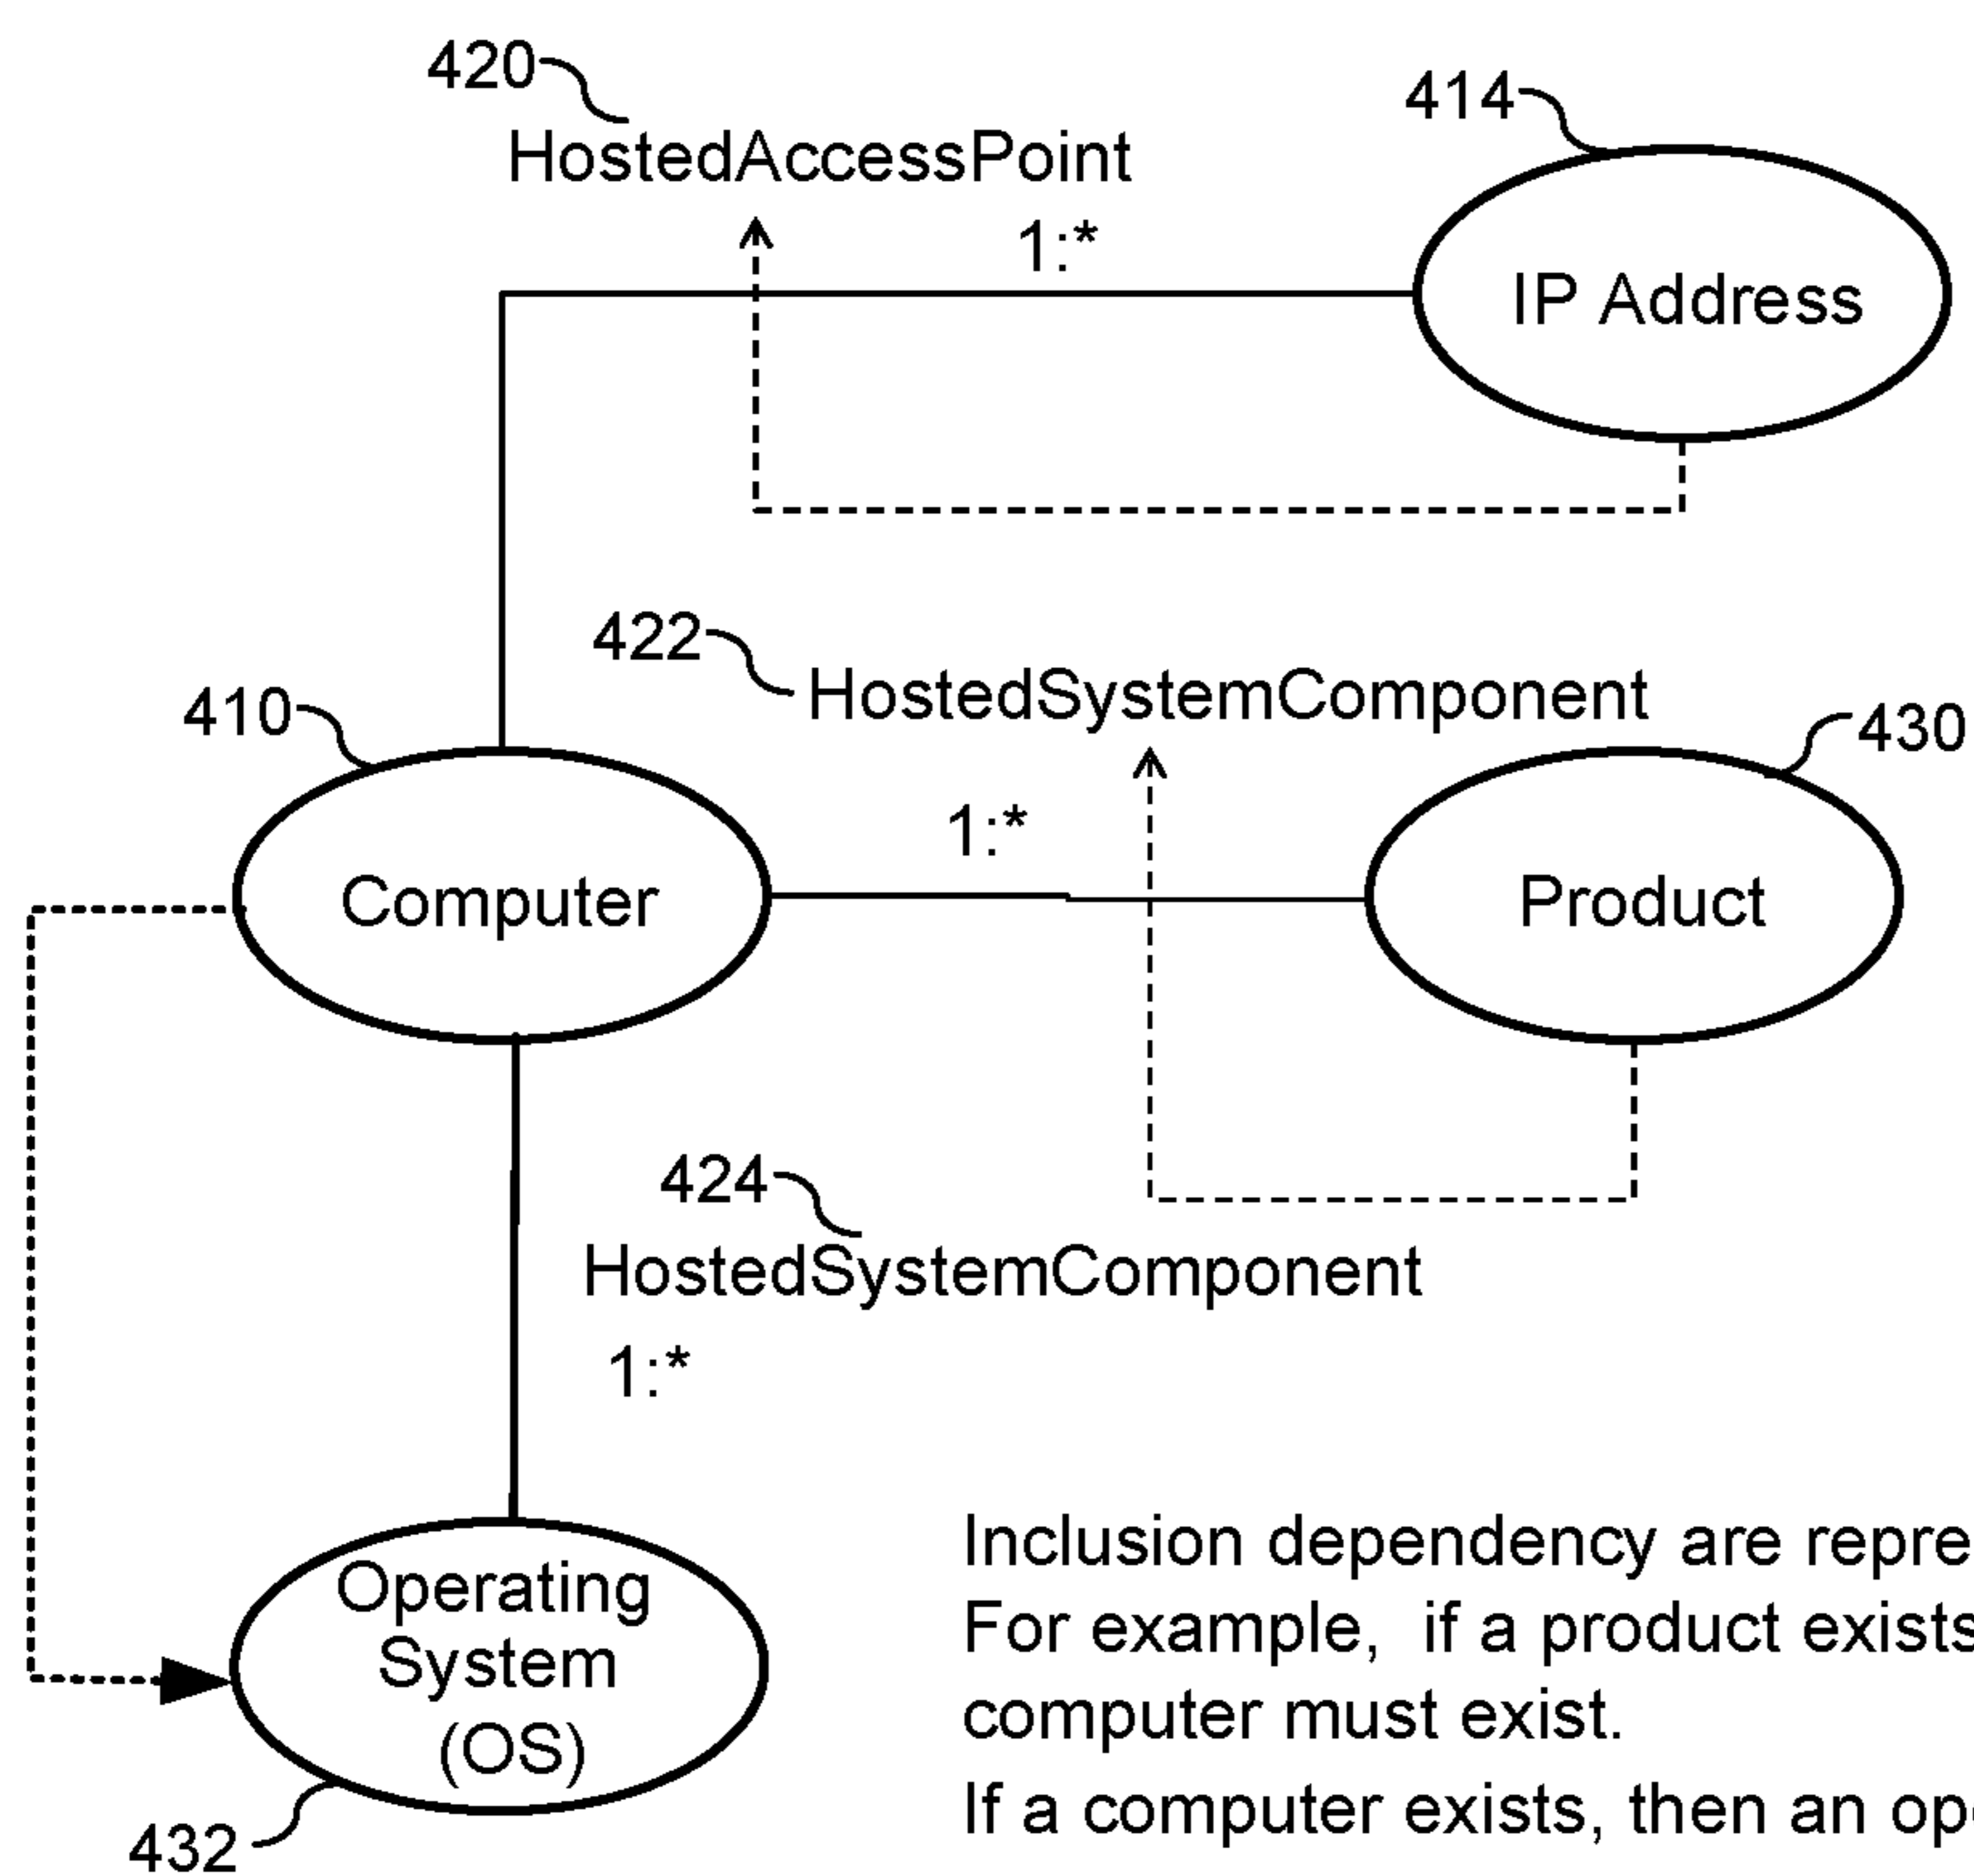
420
HostedAccessPoint

414

1:*

IP Address

422
HostedSystemComponent

410

430

1:*

Computer

Product

424
HostedSystemComponent

1:*

Operating System (OS)

432

Inclusion dependency are repre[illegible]
For example, if a product exists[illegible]
computer must exist.
If a computer exists, then an op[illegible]